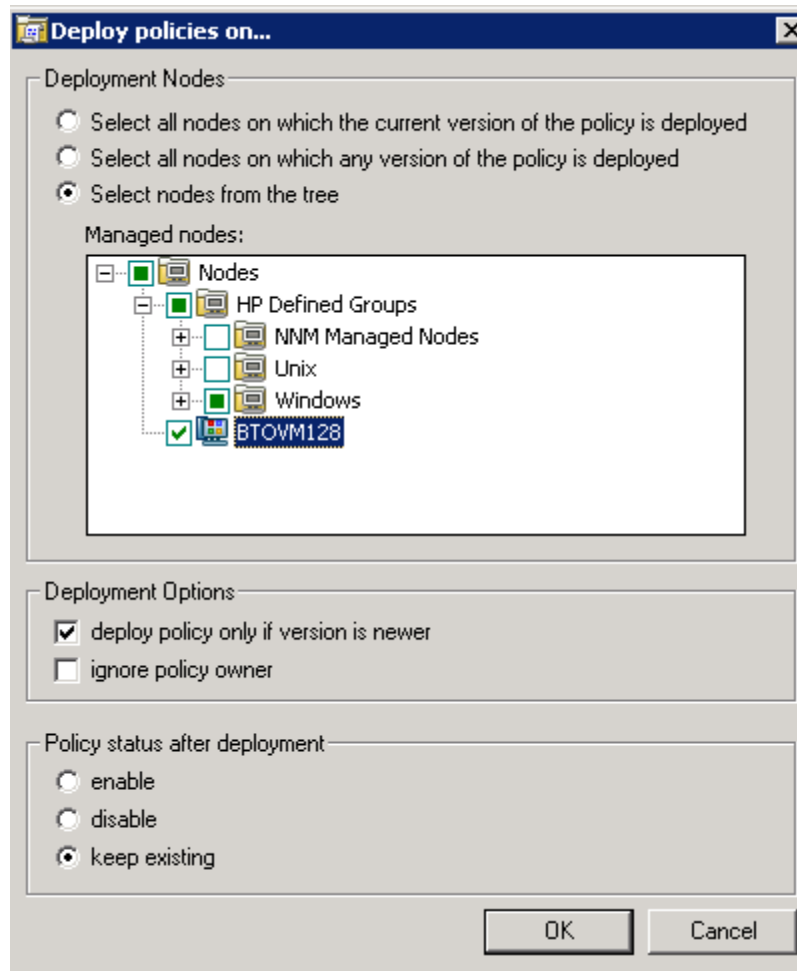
Deploy policies on...

Deployment Nodes

Select all nodes on which the current version of the policy is deployed

Select all nodes on which any version of the policy is deployed

Select nodes from the tree

Managed nodes:

Nodes

HP Defined Groups

NNM Managed Nodes

Unix

Windows

BTOVM128

Deployment Options

deploy policy only if version is newer

ignore policy owner

Policy status after deployment

enable

disable

keep existing

OK

Cancel